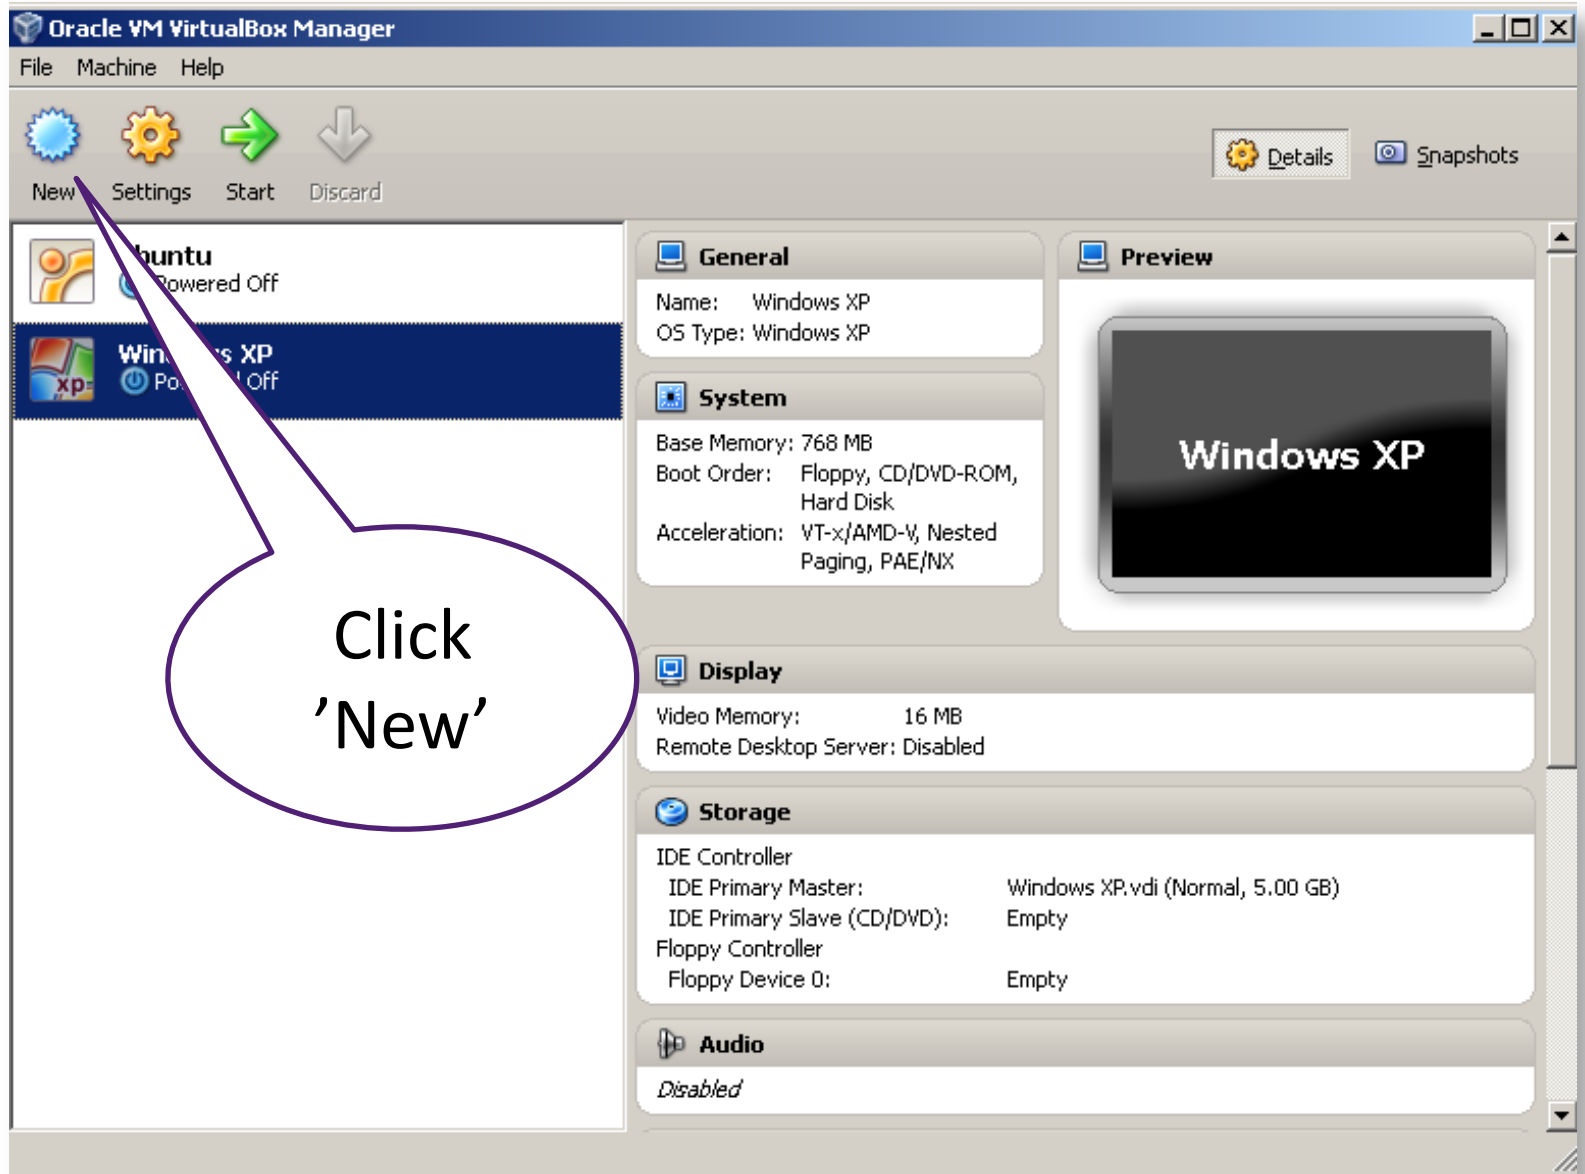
Oracle VM VirtualBox Manager

File Machine Help

New Settings Start Discard

Details Snapshots

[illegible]buntu
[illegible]owered Off

Win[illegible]s XP
Po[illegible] Off

Click 'New'

General
Name: Windows XP
OS Type: Windows XP

Preview

Windows XP

System
Base Memory: 768 MB
Boot Order: Floppy, CD/DVD-ROM, Hard Disk
Acceleration: VT-x/AMD-V, Nested Paging, PAE/NX

Display
Video Memory: 16 MB
Remote Desktop Server: Disabled

Storage
IDE Controller
IDE Primary Master: Windows XP.vdi (Normal, 5.00 GB)
IDE Primary Slave (CD/DVD): Empty
Floppy Controller
Floppy Device 0: Empty

Audio
Disabled